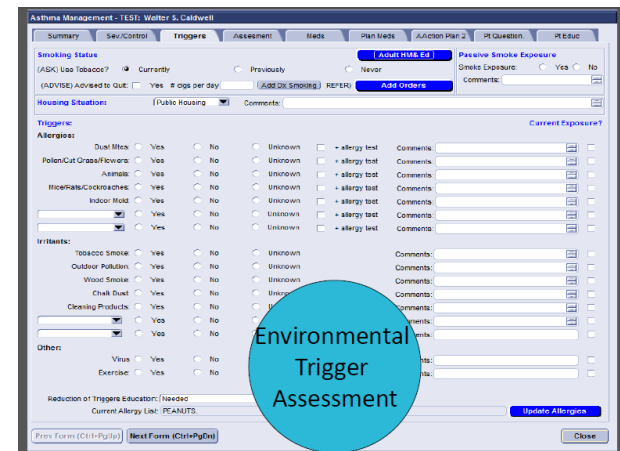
Asthma Management - TEST: Walter S. Caldwell

Summary | Sev./Control | Triggers | Assesment | Meds | Plan Meds | A.Action Plan 2 | Pt Question. | Pt Educ

Smoking Status
( Adult HM& Ed )
(ASK) Use Tobacco? Currently Previously Never
(ADVISE) Advised to Quit: Yes # cigs per day Add Dx Smoking REFER) Add Orders

Passive Smoke Exposure
Smoke Exposure: Yes No
Comments:

Housing Situation: Public Housing Comments:

Triggers:
Current Exposure?
Allergies:

| | | | | | |
|---|---|---|---|---|---|
| Dust Mites | Yes | No | Unknown | + allergy test | Comments: |
| Pollen/Cut Grass/Flowers | Yes | No | Unknown | + allergy test | Comments: |
| Animals | Yes | No | Unknown | + allergy test | Comments: |
| Mice/Rats/Cockroaches | Yes | No | Unknown | + allergy test | Comments: |
| Indoor Mold | Yes | No | Unknown | + allergy test | Comments: |
| | Yes | No | Unknown | + allergy test | Comments: |
| | Yes | No | Unknown | + allergy test | Comments: |

Irritants:

| | | | | |
|---|---|---|---|---|
| Tobacco Smoke | Yes | No | Unknown | Comments: |
| Outdoor Pollution | Yes | No | Unknown | Comments: |
| Wood Smoke | Yes | No | Unknown | Comments: |
| Chalk Dust | Yes | No | Unknown | Comments: |
| Cleaning Products | Yes | No | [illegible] | Comments: |
| | Yes | No | | Comments: |
| | Yes | No | | Comments: |

Other:

| | | | |
|---|---|---|---|
| Virus | Yes | No | Comments: |
| Exercise | Yes | No | Comments: |

Reduction of Triggers Education: Needed
Current Allergy List: PEANUTS.
Update Allergies

Prev Form (Ctrl+PgUp) Next Form (Ctrl+PgDn) Close

Environmental Trigger Assessment